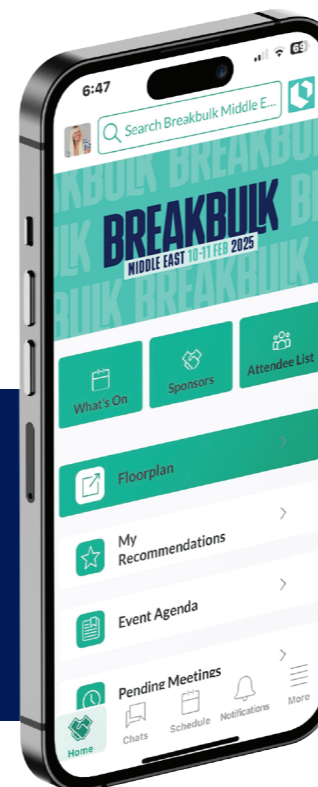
6:47

69

Search Breakbulk Middle E...

BREAKBULK BREAKBULK

BREAKBULK
MIDDLE EAST 10-11 FEB 2025

BULK BREAKBULK

What's On

Sponsors

Attendee List

Floorplan

My Recommendations

Event Agenda

Pending Meetings

Home

Chats

Schedule

Notifications

More